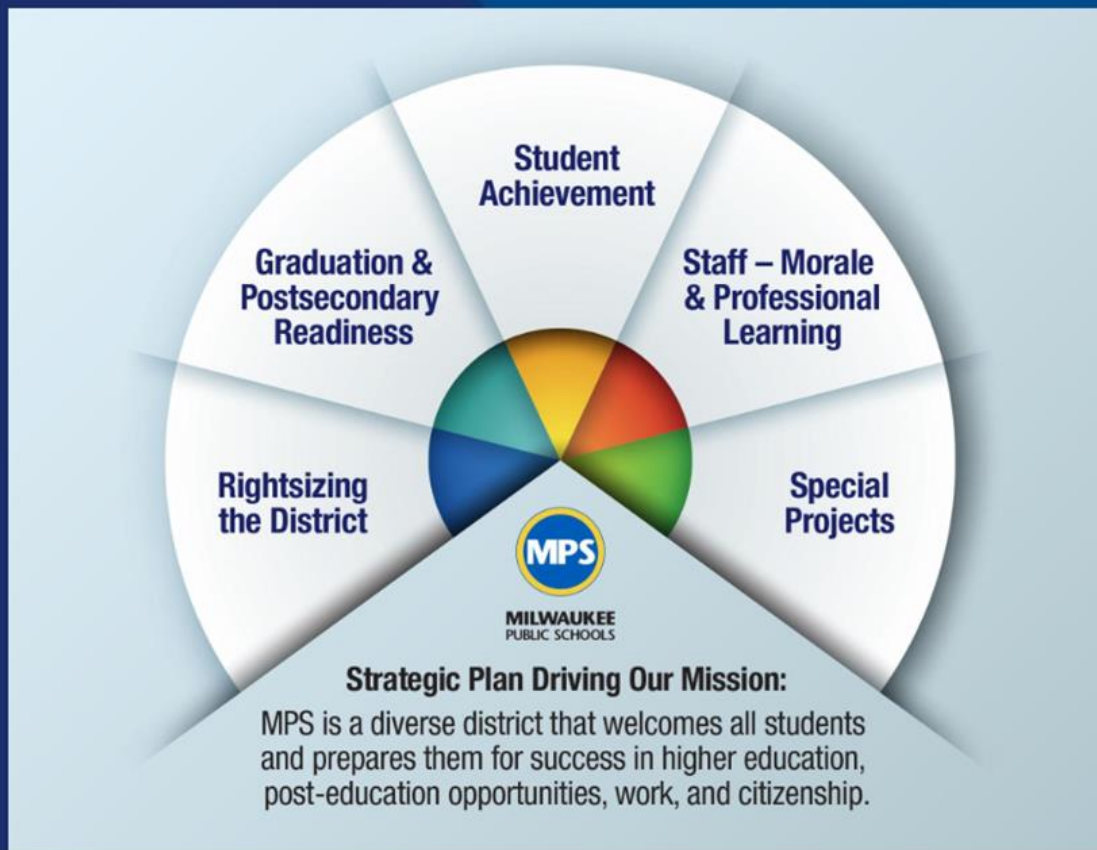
Student Achievement

Graduation & Postsecondary Readiness

Staff – Morale & Professional Learning

Rightsizing the District

Special Projects

MPS

MILWAUKEE PUBLIC SCHOOLS

Strategic Plan Driving Our Mission:

MPS is a diverse district that welcomes all students and prepares them for success in higher education, post-education opportunities, work, and citizenship.